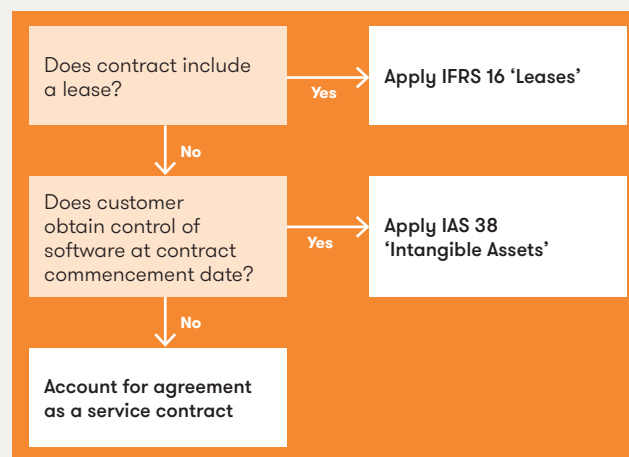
Does contract include a lease?

Yes

Apply IFRS 16 ‘Leases’

No

Does customer obtain control of software at contract commencement date?

Yes

Apply IAS 38 ‘Intangible Assets’

No

Account for agreement as a service contract